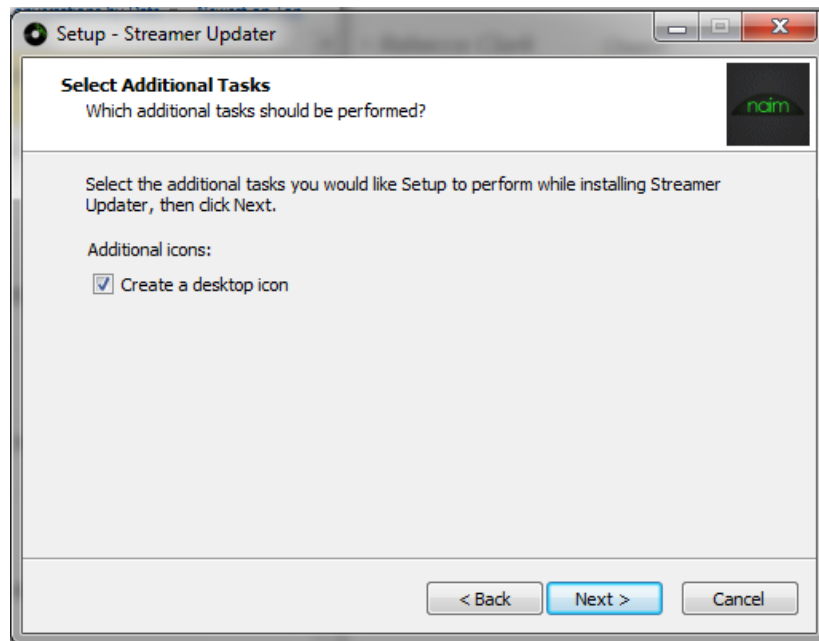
Setup - Streamer Updater

Select Additional Tasks
Which additional tasks should be performed?

naim

Select the additional tasks you would like Setup to perform while installing Streamer Updater, then click Next.

Additional icons:

Create a desktop icon

< Back
Next >
Cancel